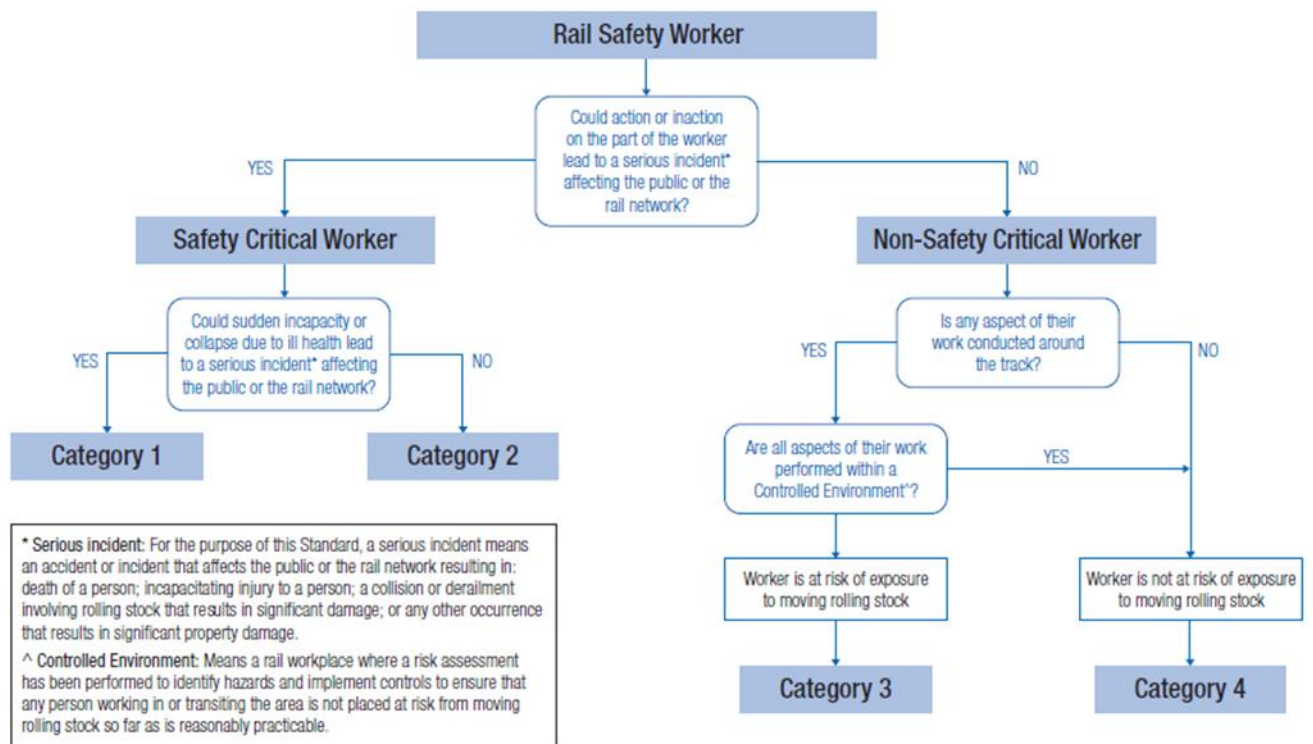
Rail Safety Worker

Could action or inaction on the part of the worker lead to a serious incident* affecting the public or the rail network?

YES

NO

Safety Critical Worker

Could sudden incapacity or collapse due to ill health lead to a serious incident* affecting the public or the rail network?

YES

NO

Category 1

Category 2

Non-Safety Critical Worker

Is any aspect of their work conducted around the track?

YES

NO

Are all aspects of their work performed within a Controlled Environment^?

YES

Worker is at risk of exposure to moving rolling stock

Worker is not at risk of exposure to moving rolling stock

Category 3

Category 4

* Serious incident: For the purpose of this Standard, a serious incident means an accident or incident that affects the public or the rail network resulting in: death of a person; incapacitating injury to a person; a collision or derailment involving rolling stock that results in significant damage; or any other occurrence that results in significant property damage.

^ Controlled Environment: Means a rail workplace where a risk assessment has been performed to identify hazards and implement controls to ensure that any person working in or transiting the area is not placed at risk from moving rolling stock so far as is reasonably practicable.